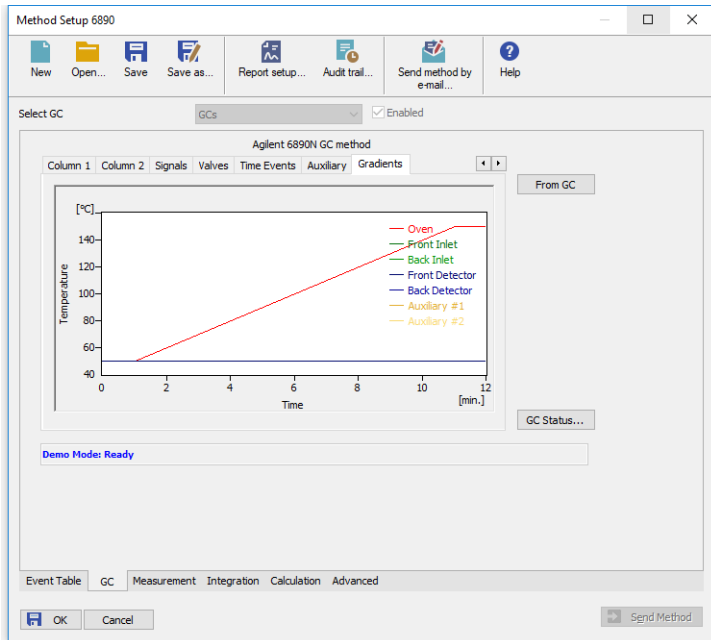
Method Setup 6890

New Open... Save Save as... Report setup... Audit trail... Send method by e-mail... Help

Select GC GCs Enabled

Agilent 6890N GC method

Column 1 Column 2 Signals Valves Time Events Auxiliary Gradients

From GC

[°C]
140
120
100
80
60
40
Temperature
0 2 4 6 8 10 12
Time [min.]

Oven
Front Inlet
Back Inlet
Front Detector
Back Detector
Auxiliary #1
Auxiliary #2

GC Status...

Demo Mode: Ready

Event Table GC Measurement Integration Calculation Advanced

OK Cancel Send Method